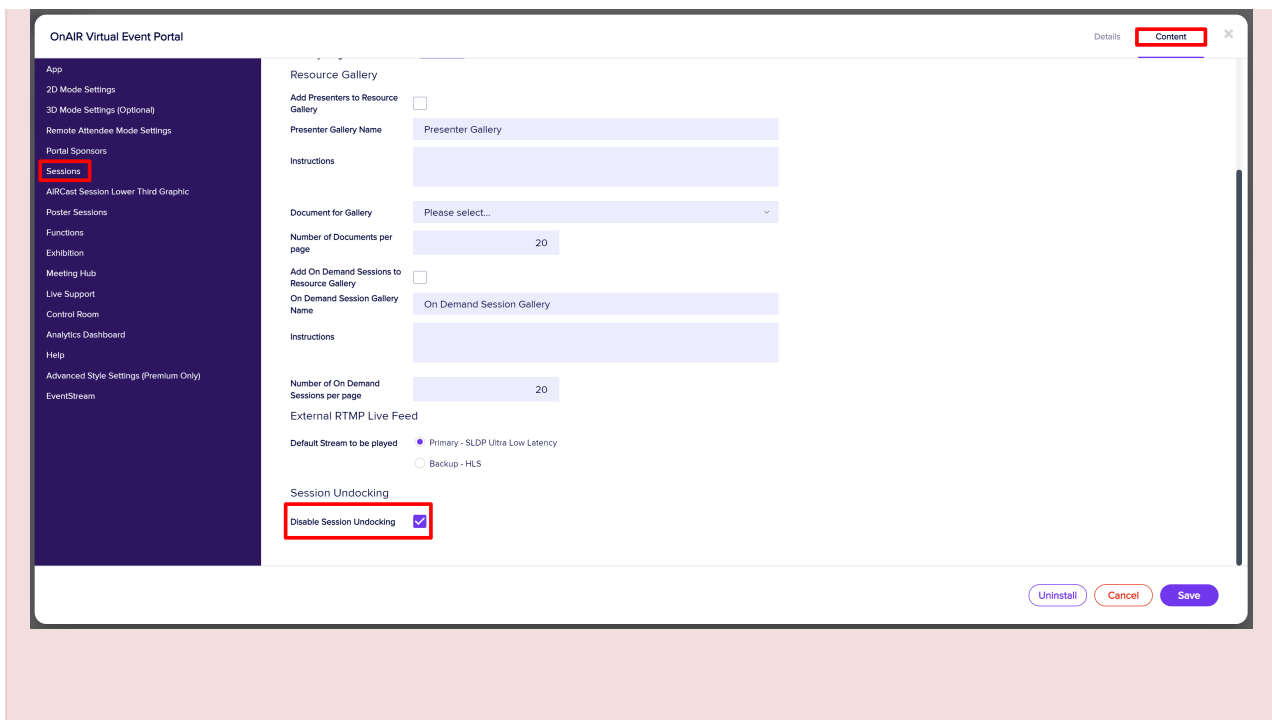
OnAIR Virtual Event Portal

Details

Content

App
2D Mode Settings
3D Mode Settings (Optional)
Remote Attendee Mode Settings
Portal Sponsors
Sessions
AIRCast Session Lower Third Graphic
Poster Sessions
Functions
Exhibition
Meeting Hub
Live Support
Control Room
Analytics Dashboard
Help
Advanced Style Settings (Premium Only)
EventStream

Resource Gallery

Add Presenters to Resource Gallery

Presenter Gallery Name
Presenter Gallery

Instructions

Document for Gallery
Please select...

Number of Documents per page
20

Add On Demand Sessions to Resource Gallery

On Demand Session Gallery Name
On Demand Session Gallery

Instructions

Number of On Demand Sessions per page
20

External RTMP Live Feed

Default Stream to be played
Primary - SLDP Ultra Low Latency
Backup - HLS

Session Undocking

Disable Session Undocking

Uninstall
Cancel
Save